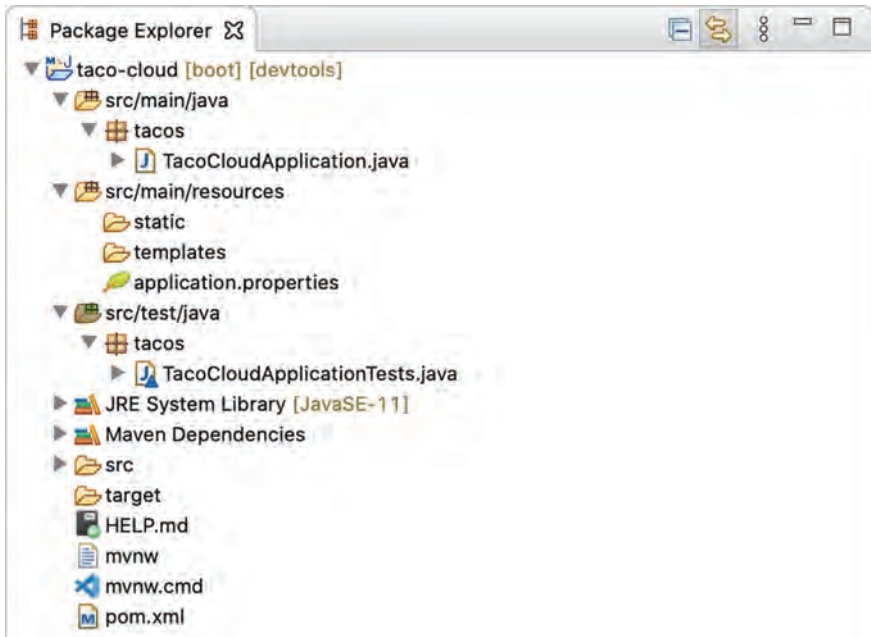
Package Explorer

taco-cloud [boot] [devtools]
src/main/java
tacos
TacoCloudApplication.java
src/main/resources
static
templates
application.properties
src/test/java
tacos
TacoCloudApplicationTests.java
JRE System Library [JavaSE-11]
Maven Dependencies
src
target
HELP.md
mvnw
mvnw.cmd
pom.xml